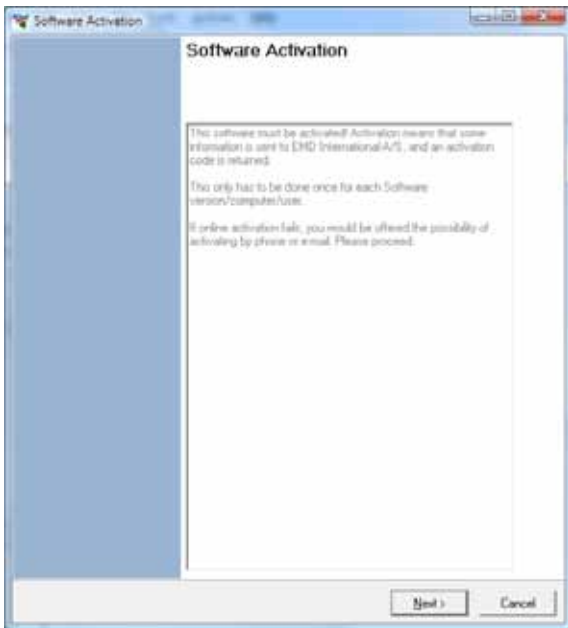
Software Activation

Software Activation

This software must be activated! Activation means that some information is sent to EMD International A/S, and an activation code is returned.

This only has to be done once for each Software version/computer/user.

If online activation fails, you would be offered the possibility of activating by phone or e-mail. Please proceed.

Next >

Cancel